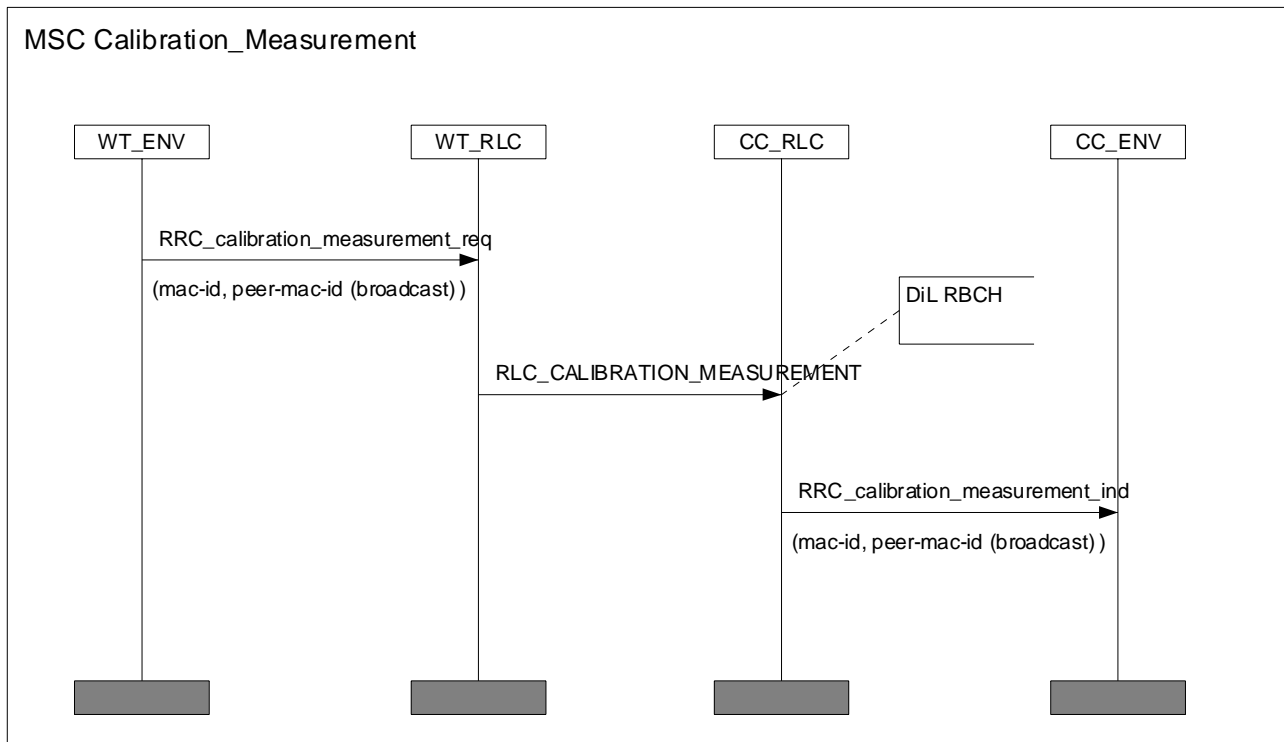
MSC Calibration_Measurement

WT_ENV

WT_RLC

CC_RLC

CC_ENV

RRC_calibration_measurement_req

(mac-id, peer-mac-id (broadcast) )

DiL RBCH

RLC_CALIBRATION_MEASUREMENT

RRC_calibration_measurement_ind

(mac-id, peer-mac-id (broadcast) )